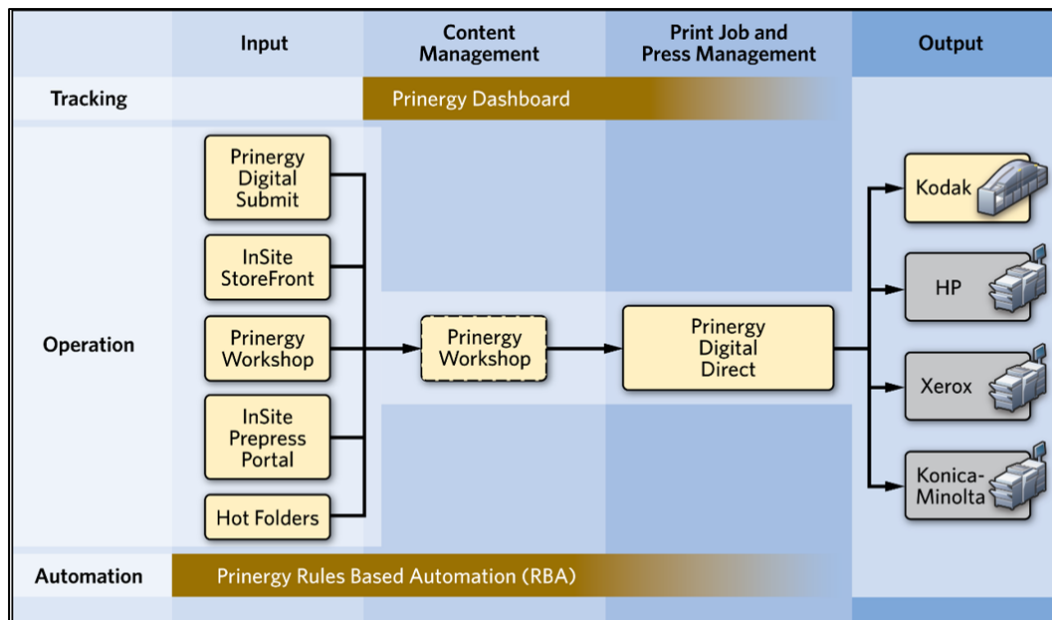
| | Input | Content Management | Print Job and Press Management | Output |
|---|---|---|---|---|
| Tracking | | Prinergy Dashboard | | |
| Operation | Prinergy Digital Submit; InSite StoreFront; Prinergy Workshop; InSite Prepress Portal; Hot Folders | Prinergy Workshop | Prinergy Digital Direct | Kodak; HP; Xerox; Konica-Minolta |
| Automation | Prinergy Rules Based Automation (RBA) | | | |